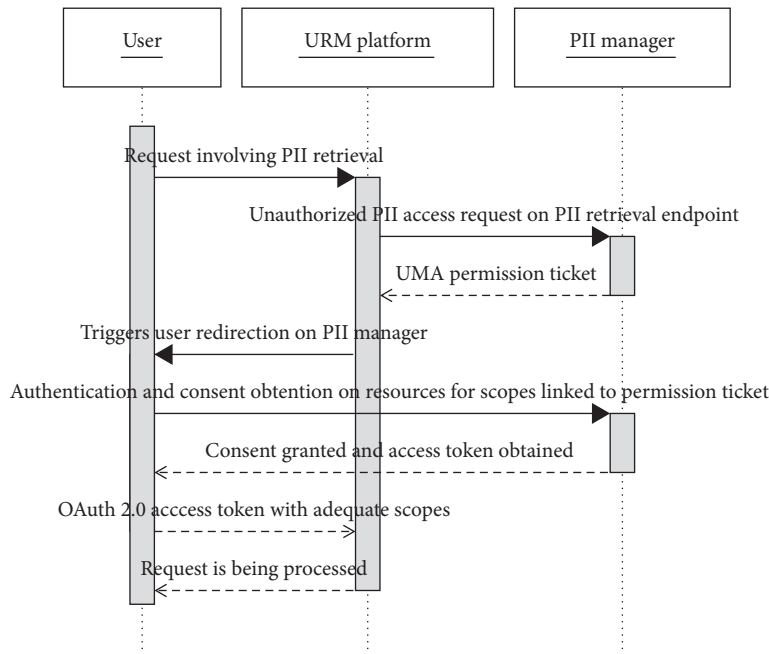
User

URM platform

PII manager

Request involving PII retrieval

Unauthorized PII access request on PII retrieval endpoint

UMA permission ticket

Triggers user redirection on PII manager

Authentication and consent obtention on resources for scopes linked to permission ticket

Consent granted and access token obtained

OAuth 2.0 acccess token with adequate scopes

Request is being processed